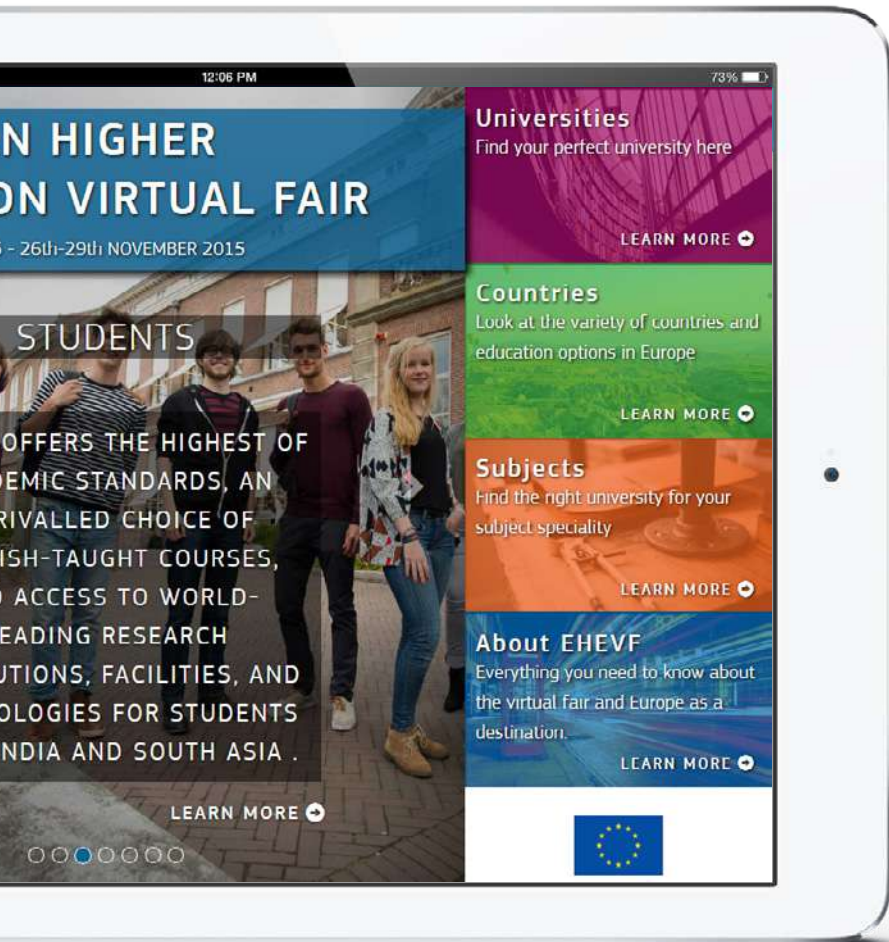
12:06 PM

73%

N HIGHER
ON VIRTUAL FAIR
5 - 26th-29th NOVEMBER 2015

STUDENTS

OFFERS THE HIGHEST OF
DEMIC STANDARDS, AN
RIVALLED CHOICE OF
ISH-TAUGHT COURSES,
D ACCESS TO WORLD-
EADING RESEARCH
UTIONS, FACILITIES, AND
OLOGIES FOR STUDENTS
NDIA AND SOUTH ASIA .

LEARN MORE

Universities
Find your perfect university here
LEARN MORE

Countries
Look at the variety of countries and education options in Europe
LEARN MORE

Subjects
Find the right university for your subject speciality
LEARN MORE

About EHEVF
Everything you need to know about the virtual fair and Europe as a destination.
LEARN MORE